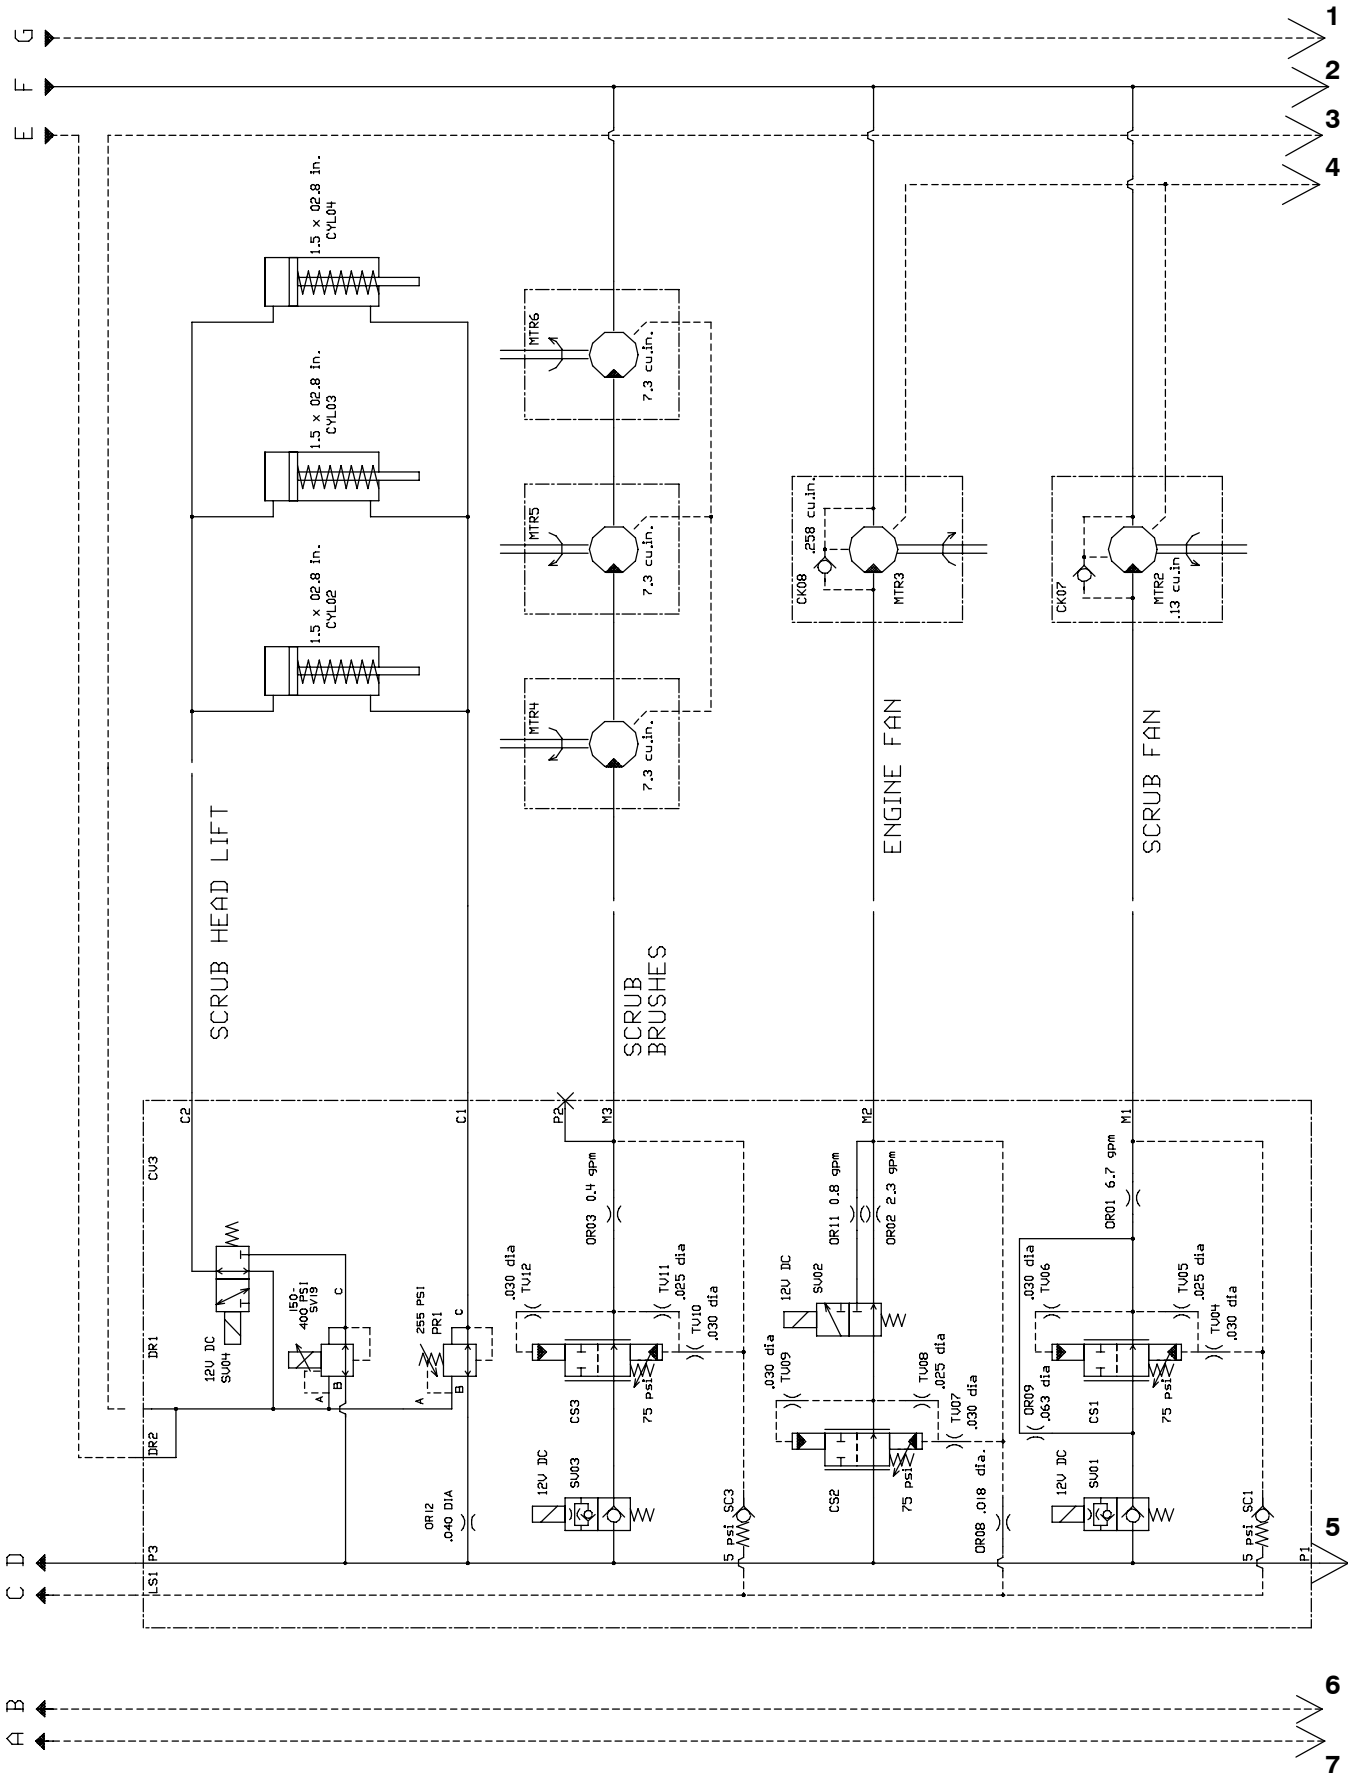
G
F
E
1
2
3
4
1.5 x 02.8 in.
CYL04
1.5 x 02.8 in.
CYL03
1.5 x 02.8 in.
CYL02
MTR6
7.3 cu.in.
MTR5
7.3 cu.in.
MTR4
7.3 cu.in.
CK08
.258 cu.in.
MTR3
CK07
MTR2
.13 cu.in
SCRUB HEAD LIFT
SCRUB BRUSHES
ENGINE FAN
SCRUB FAN
C2
C1
P2
M3
M2
M1
CV3
OR03 0.4 gpm
OR11 0.8 gpm
OR02 2.3 gpm
OR01 6.7 gpm
DR1
12V DC
SV04
150-400 PSI
SV19
C
A
B
255 PSI
PR1
C
A
B
.030 dia
TV12
TV11
.025 dia
TV10
.030 dia
CS3
75 psi
12V DC
SV02
.030 dia
TV09
TV08
.025 dia
TV07
.030 dia
CS2
75 psi
.030 dia
TV06
TV05
.025 dia
TV04
.030 dia
OR09
.063 dia
CS1
75 psi
DR2
OR12
.040 DIA
12V DC
SV03
5 psi SC3
OR08 .018 dia.
12V DC
SV01
5 psi SC1
5
D
C
P3
LS1
P1
B
A
6
7